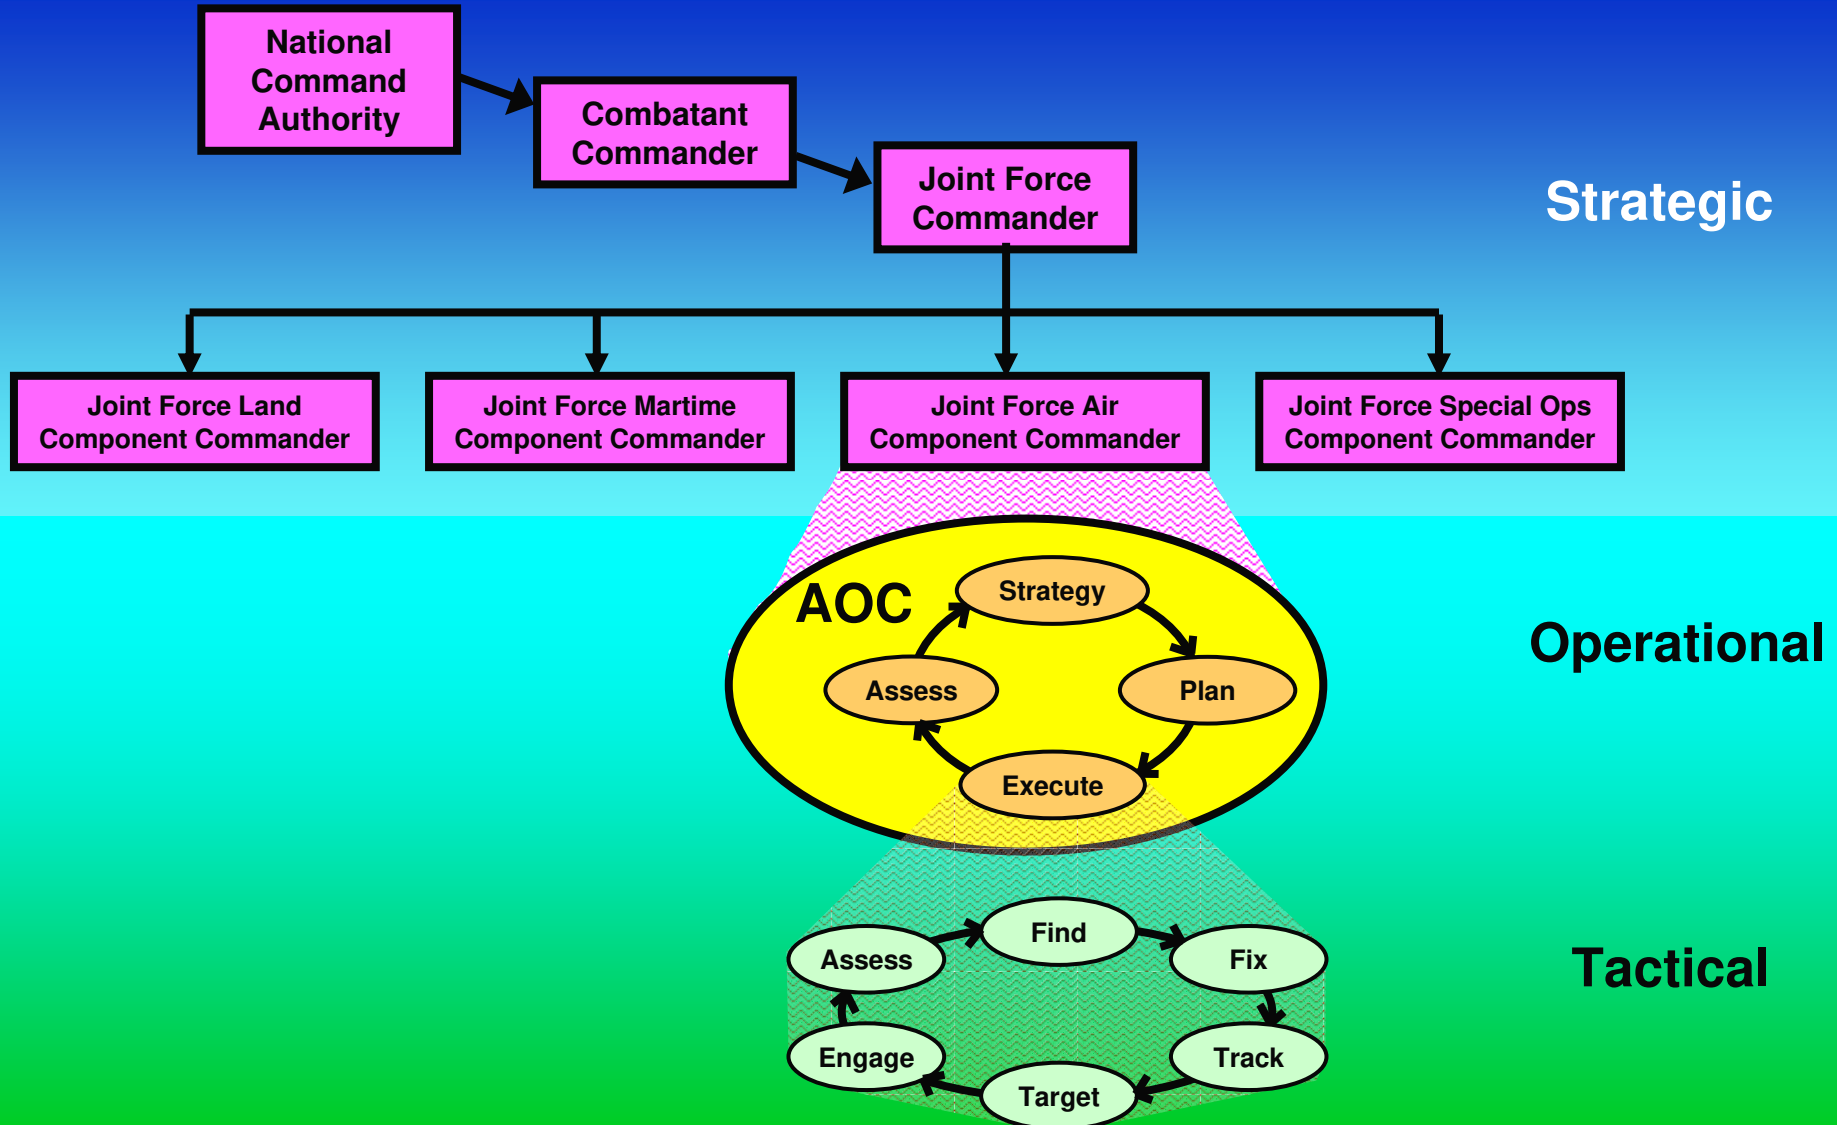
National Command Authority

Combatant Commander

Joint Force Commander

Strategic

Joint Force Land Component Commander

Joint Force Martime Component Commander

Joint Force Air Component Commander

Joint Force Special Ops Component Commander

AOC

Strategy

Plan

Execute

Assess

Operational

Find

Fix

Track

Target

Engage

Assess

Tactical